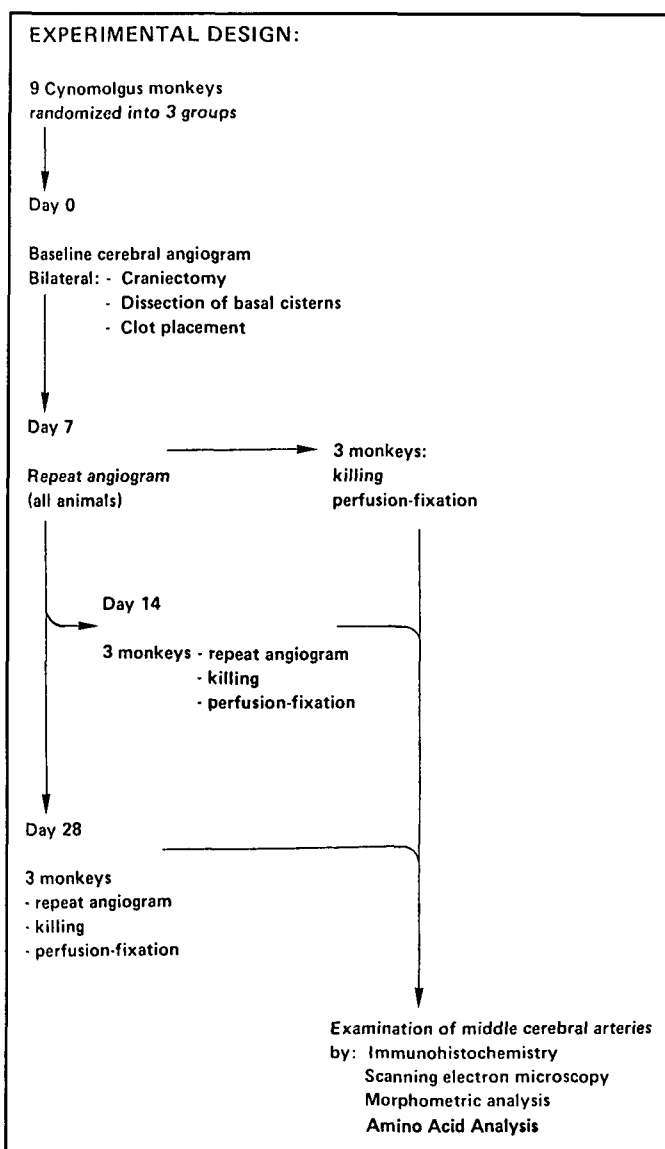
EXPERIMENTAL DESIGN:

9 Cynomolgus monkeys
randomized into 3 groups

Day 0

Baseline cerebral angiogram
Bilateral: - Craniectomy
- Dissection of basal cisterns
- Clot placement

Day 7

Repeat angiogram
(all animals)

3 monkeys:
killing
perfusion-fixation

Day 14

3 monkeys - repeat angiogram
- killing
- perfusion-fixation

Day 28

3 monkeys
- repeat angiogram
- killing
- perfusion-fixation

Examination of middle cerebral arteries
by: Immunohistochemistry
Scanning electron microscopy
Morphometric analysis
Amino Acid Analysis